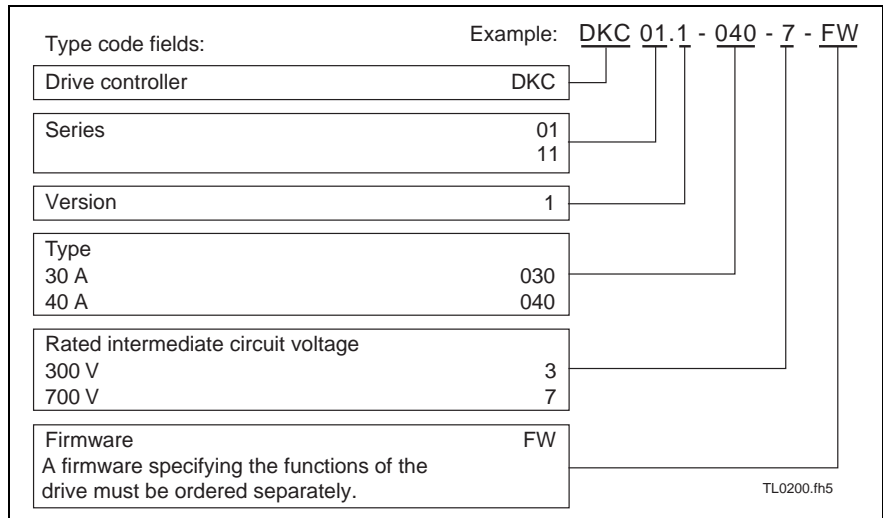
Type code fields:

Example: DKC 01.1 - 040 - 7 - FW

Drive controller DKC

Series 01
11

Version 1

Type
30 A 030
40 A 040

Rated intermediate circuit voltage
300 V 3
700 V 7

Firmware FW
A firmware specifying the functions of the drive must be ordered separately.

TL0200.fh5